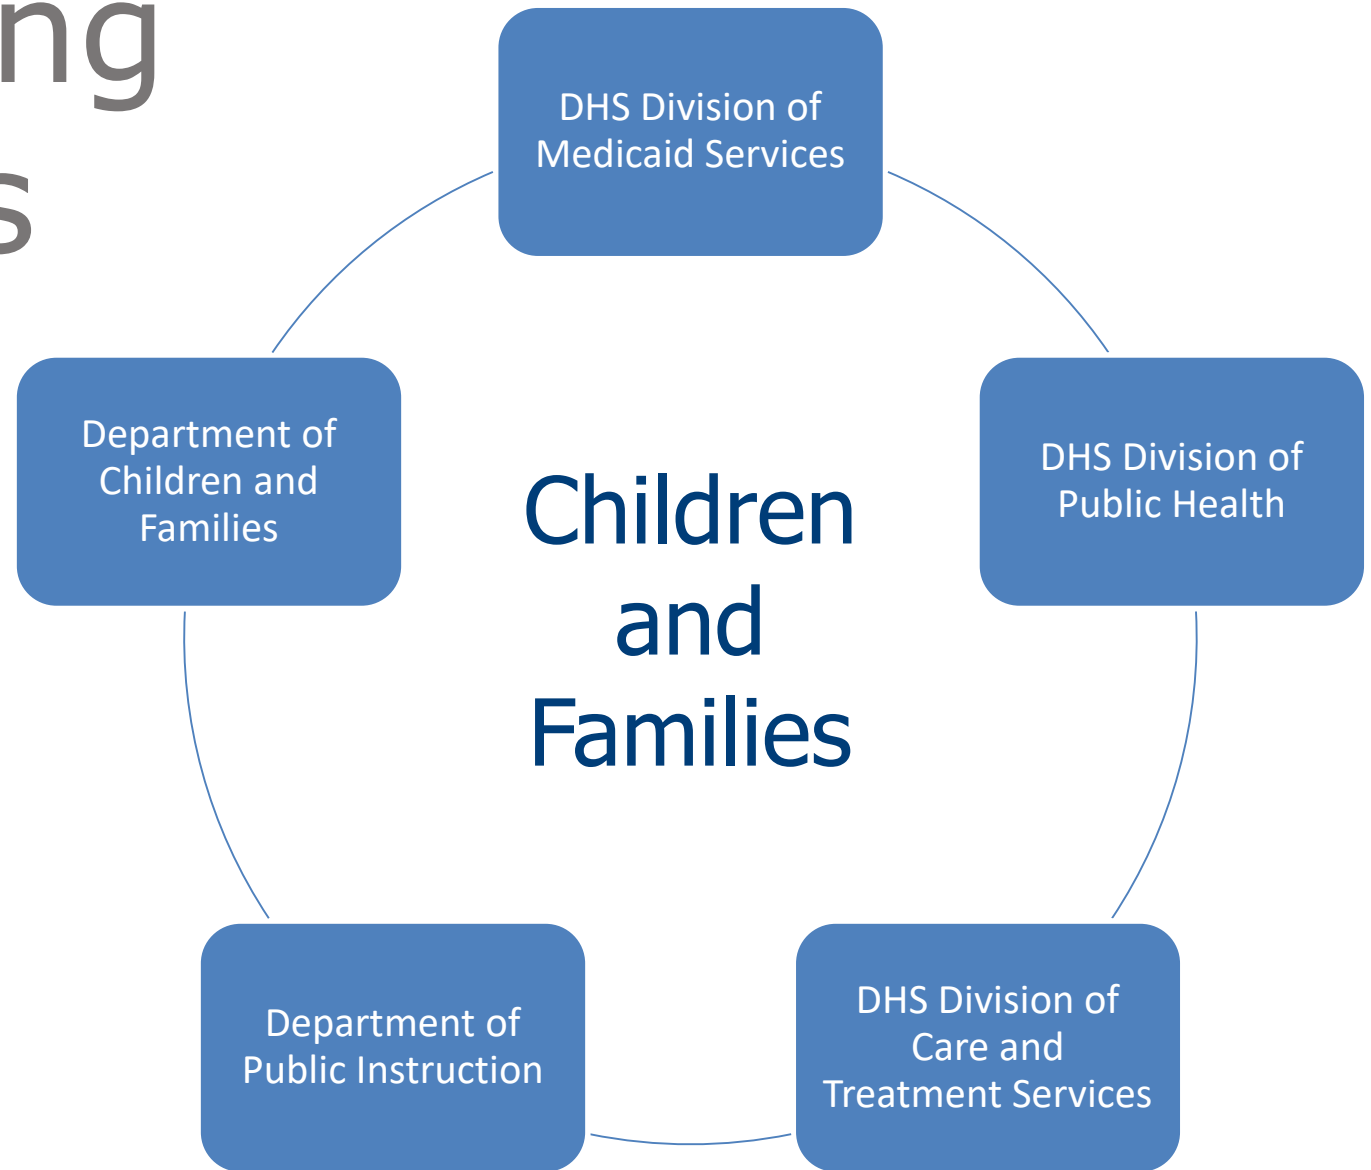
ng
s

DHS Division of Medicaid Services

Department of Children and Families

Children and Families

DHS Division of Public Health

Department of Public Instruction

DHS Division of Care and Treatment Services